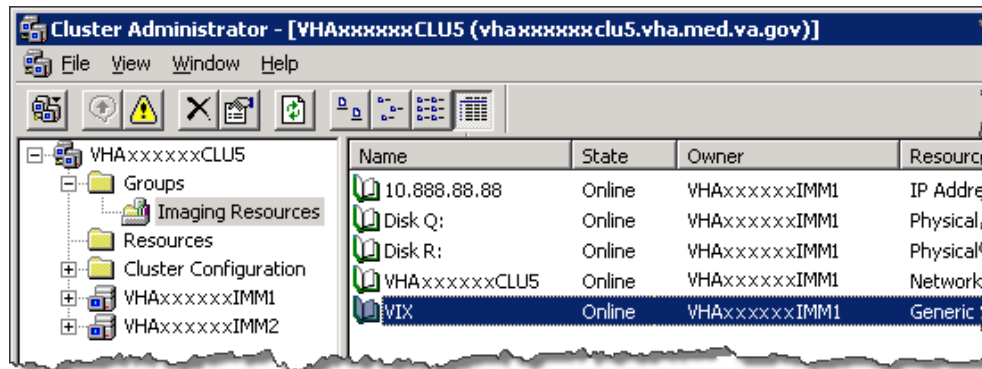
Cluster Administrator - [VHAxxxxxxCLU5 (vhaxxxxxxclu5.vha.med.va.gov)]

File View Window Help

VHAxxxxxxCLU5
Groups
Imaging Resources
Resources
Cluster Configuration
VHAxxxxxxIMM1
VHAxxxxxxIMM2

| Name | State | Owner | Resourc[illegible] |
|---|---|---|---|
| 10.888.88.88 | Online | VHAxxxxxxIMM1 | IP Addre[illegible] |
| Disk Q: | Online | VHAxxxxxxIMM1 | Physical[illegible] |
| Disk R: | Online | VHAxxxxxxIMM1 | Physical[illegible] |
| VHAxxxxxxCLU5 | Online | VHAxxxxxxIMM1 | Network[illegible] |
| VIX | Online | VHAxxxxxxIMM1 | Generic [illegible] |